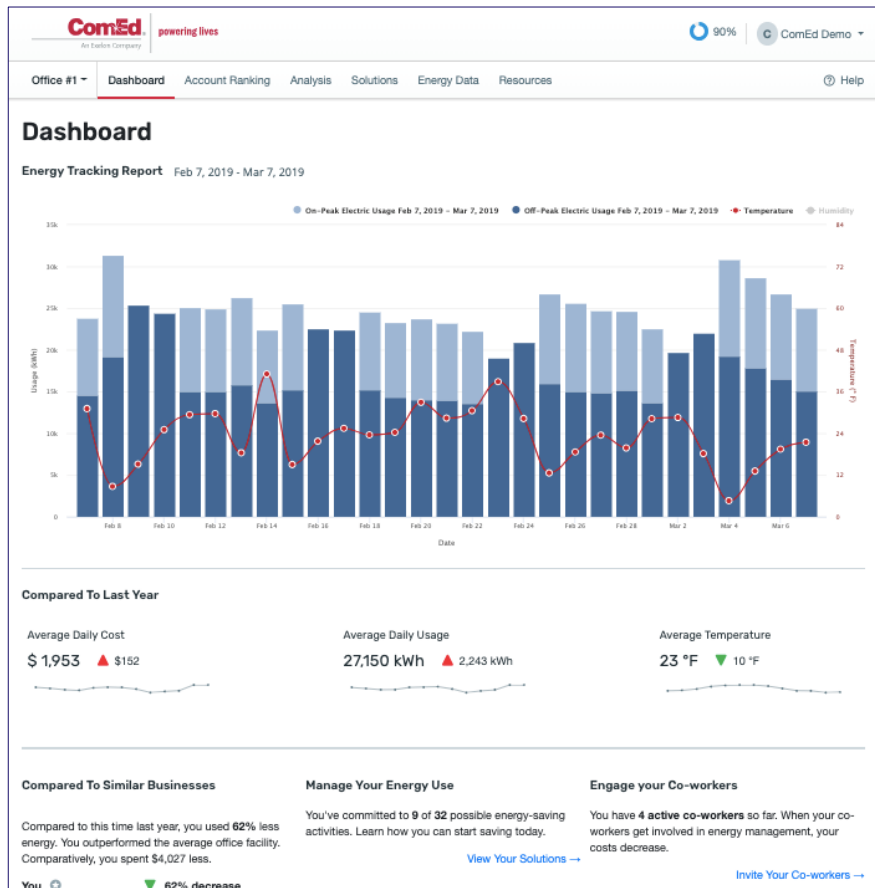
ComEd
An Exelon Company
powering lives

90%

C ComEd Demo

Office #1 Dashboard Account Ranking Analysis Solutions Energy Data Resources Help

Dashboard

Energy Tracking Report Feb 7, 2019 - Mar 7, 2019

On-Peak Electric Usage Feb 7, 2019 – Mar 7, 2019 Off-Peak Electric Usage Feb 7, 2019 – Mar 7, 2019 Temperature Humidity

35k
30k
25k
20k
15k
10k
5k
0

Usage (kWh)

84
72
60
48
36
24
12
0

Temperature (° F)

Feb 8 Feb 10 Feb 12 Feb 14 Feb 16 Feb 18 Feb 20 Feb 22 Feb 24 Feb 26 Feb 28 Mar 2 Mar 4 Mar 6

Date

Compared To Last Year

Average Daily Cost
$ 1,953 $152

Average Daily Usage
27,150 kWh 2,243 kWh

Average Temperature
23 °F 10 °F

Compared To Similar Businesses

Compared to this time last year, you used **62%** less energy. You outperformed the average office facility. Comparatively, you spent $4,027 less.

You 62% decrease

Manage Your Energy Use

You've committed to **9** of **32** possible energy-saving activities. Learn how you can start saving today.

View Your Solutions →

Engage your Co-workers

You have **4 active co-workers** so far. When your co-workers get involved in energy management, your costs decrease.

Invite Your Co-workers →